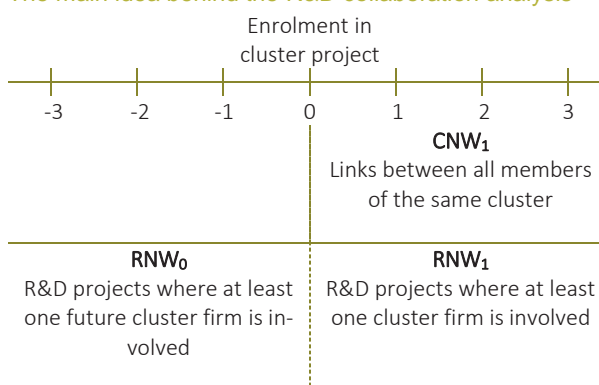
The main idea behind the R&D collaboration analysis

Enrolment in cluster project

-3 -2 -1 0 1 2 3

$CNW_1$
Links between all members of the same cluster

$RNW_0$
R&D projects where at least one future cluster firm is involved

$RNW_1$
R&D projects where at least one cluster firm is involved